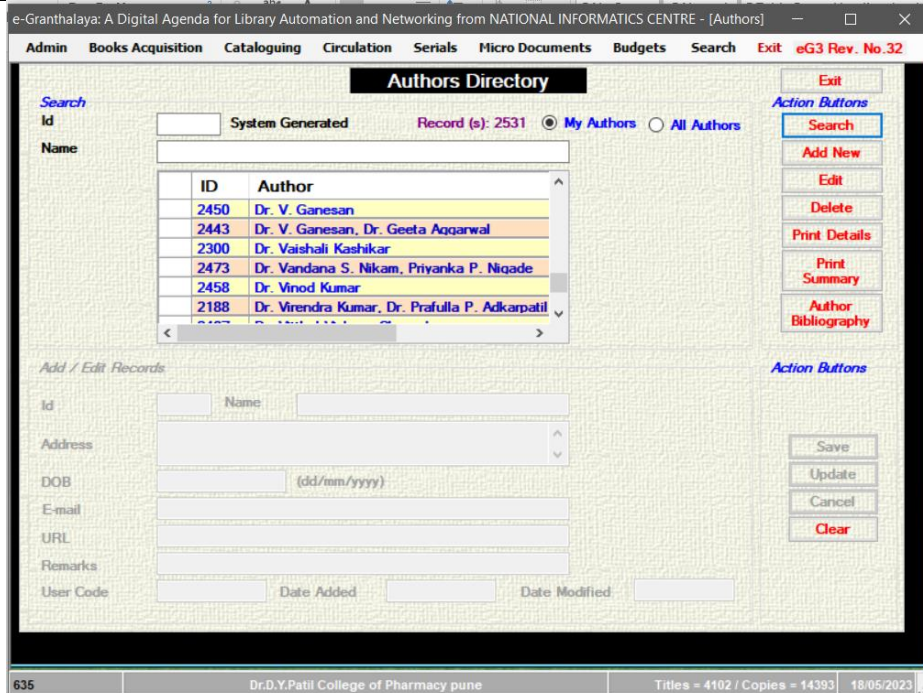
e-Granthalaya: A Digital Agenda for Library Automation and Networking from NATIONAL INFORMATICS CENTRE - [Authors]

Admin Books Acquisition Cataloguing Circulation Serials Micro Documents Budgets Search Exit eG3 Rev. No.32

Authors Directory

Exit

Search

Id System Generated Record (s): 2531 My Authors All Authors

Name

Action Buttons

Search
Add New
Edit
Delete
Print Details
Print Summary
Author Bibliography

| ID | Author |
|---|---|
| 2450 | Dr. V. Ganesan |
| 2443 | Dr. V. Ganesan, Dr. Geeta Aggarwal |
| 2300 | Dr. Vaishali Kashikar |
| 2473 | Dr. Vandana S. Nikam, Priyanka P. Nigade |
| 2458 | Dr. Vinod Kumar |
| 2188 | Dr. Virendra Kumar, Dr. Prafulla P. Adkarpatil |
| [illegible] | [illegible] |

Add / Edit Records

Action Buttons

Id Name

Address

DOB (dd/mm/yyyy)

E-mail

URL

Remarks

User Code Date Added Date Modified

Save
Update
Cancel
Clear

635 Dr.D.Y.Patil College of Pharmacy pune Titles = 4102 / Copies = 14393 18/05/2023